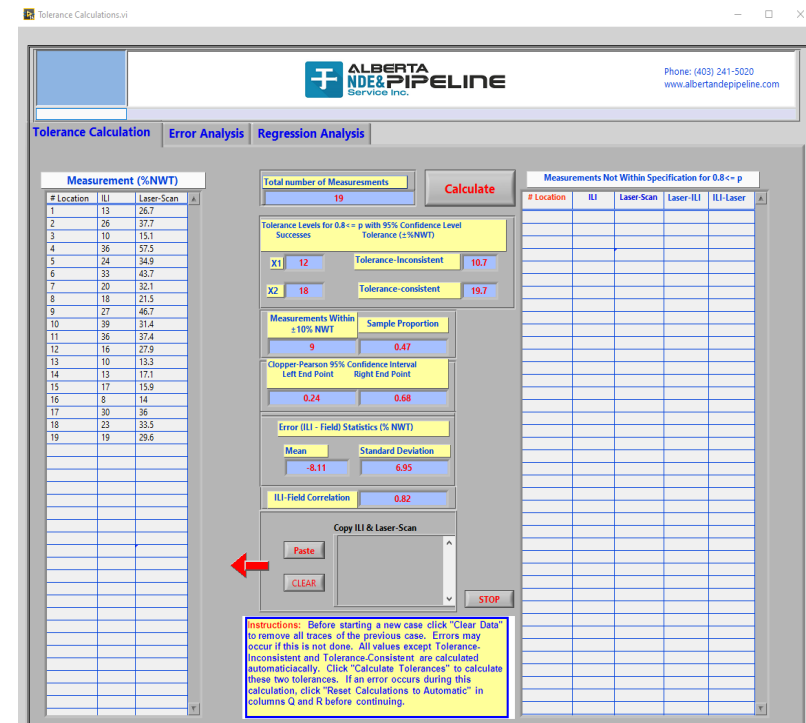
Tolerance Calculations.vi

ALBERTA NDE&PIPELINE Service Inc.

Phone: (403) 241-5020
www.albertandepipeline.com

Tolerance Calculation | Error Analysis | Regression Analysis

Measurement (%NWT)

| # Location | ILI | Laser-Scan |
|---|---|---|
| 1 | 13 | 26.7 |
| 2 | 26 | 37.7 |
| 3 | 10 | 15.1 |
| 4 | 36 | 57.5 |
| 5 | 24 | 34.9 |
| 6 | 33 | 43.7 |
| 7 | 20 | 32.1 |
| 8 | 18 | 21.5 |
| 9 | 27 | 46.7 |
| 10 | 39 | 31.4 |
| 11 | 36 | 37.4 |
| 12 | 16 | 27.9 |
| 13 | 10 | 13.3 |
| 14 | 13 | 17.1 |
| 15 | 17 | 15.9 |
| 16 | 8 | 14 |
| 17 | 30 | 36 |
| 18 | 23 | 33.5 |
| 19 | 19 | 29.6 |

Total number of Measurements
19

Calculate

Tolerance Levels for 0.8<= p with 95% Confidence Level
Successes Tolerance (±%NWT)

X1 12 Tolerance-Inconsistent 10.7

X2 18 Tolerance-consistent 19.7

Measurements Within ±10% NWT
9
Sample Proportion
0.47

Clopper-Pearson 95% Confidence Interval
Left End Point Right End Point
0.24 0.68

Error (ILI - Field) Statistics (% NWT)
Mean Standard Deviation
-8.11 6.95

ILI-Field Correlation 0.82

Copy ILI & Laser-Scan

Paste

CLEAR

STOP

Instructions: Before starting a new case click "Clear Data" to remove all traces of the previous case. Errors may occur if this is not done. All values except Tolerance-Inconsistent and Tolerance-Consistent are calculated automaticaically. Click "Calculate Tolerances" to calculate these two tolerances. If an error occurs during this calculation, click "Reset Calculations to Automatic" in columns Q and R before continuing.

Measurements Not Within Specification for 0.8<= p

| # Location | ILI | Laser-Scan | Laser-ILI | ILI-Laser |
|---|---|---|---|---|